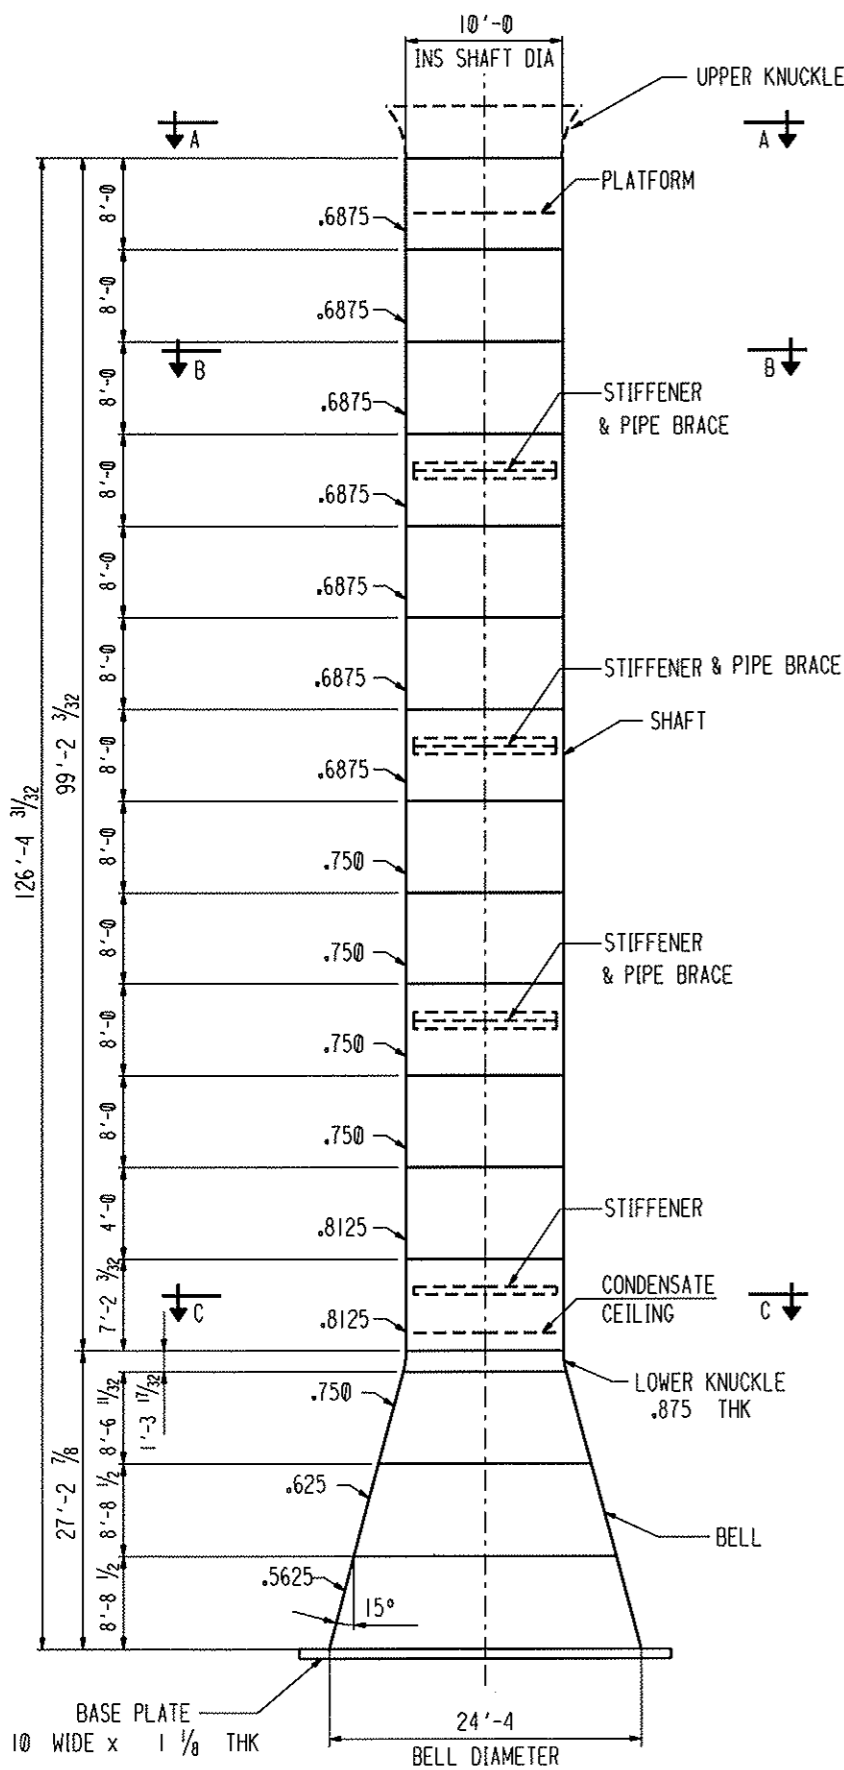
10'-0
INS SHAFT DIA

UPPER KNUCKLE

A
A

PLATFORM

B
B

STIFFENER & PIPE BRACE

STIFFENER & PIPE BRACE

SHAFT

STIFFENER & PIPE BRACE

STIFFENER

CONDENSATE CEILING

C
C

LOWER KNUCKLE .875 THK

BELL

$126'-4\ \frac{31}{32}$

$99'-2\ \frac{3}{32}$

$27'-2\ \frac{7}{8}$

8'-0
8'-0
8'-0
8'-0
8'-0
8'-0
8'-0
8'-0
8'-0
8'-0
8'-0
4'-0
$7'-2\ \frac{3}{32}$
$8'-6\ \frac{11}{32}$
$1'-3\ \frac{17}{32}$
$8'-8\ \frac{1}{2}$
$8'-8\ \frac{1}{2}$

.6875
.6875
.6875
.6875
.6875
.6875
.6875
.750
.750
.750
.750
.8125
.8125
.750
.625
.5625

15°

BASE PLATE
10 WIDE x $1\ \frac{1}{8}$ THK

24'-4
BELL DIAMETER